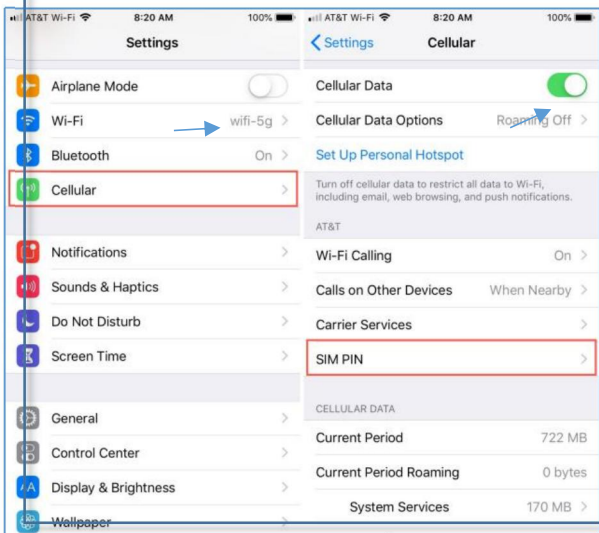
AT&T Wi-Fi 8:20 AM 100%

Settings

Airplane Mode

Wi-Fi wifi-5g

Bluetooth On

Cellular

Notifications

Sounds & Haptics

Do Not Disturb

Screen Time

General

Control Center

Display & Brightness

Wallpaper

AT&T Wi-Fi 8:20 AM 100%

Settings Cellular

Cellular Data

Cellular Data Options Roaming Off

Set Up Personal Hotspot

Turn off cellular data to restrict all data to Wi-Fi, including email, web browsing, and push notifications.

AT&T

Wi-Fi Calling On

Calls on Other Devices When Nearby

Carrier Services

SIM PIN

CELLULAR DATA

Current Period 722 MB

Current Period Roaming 0 bytes

System Services 170 MB